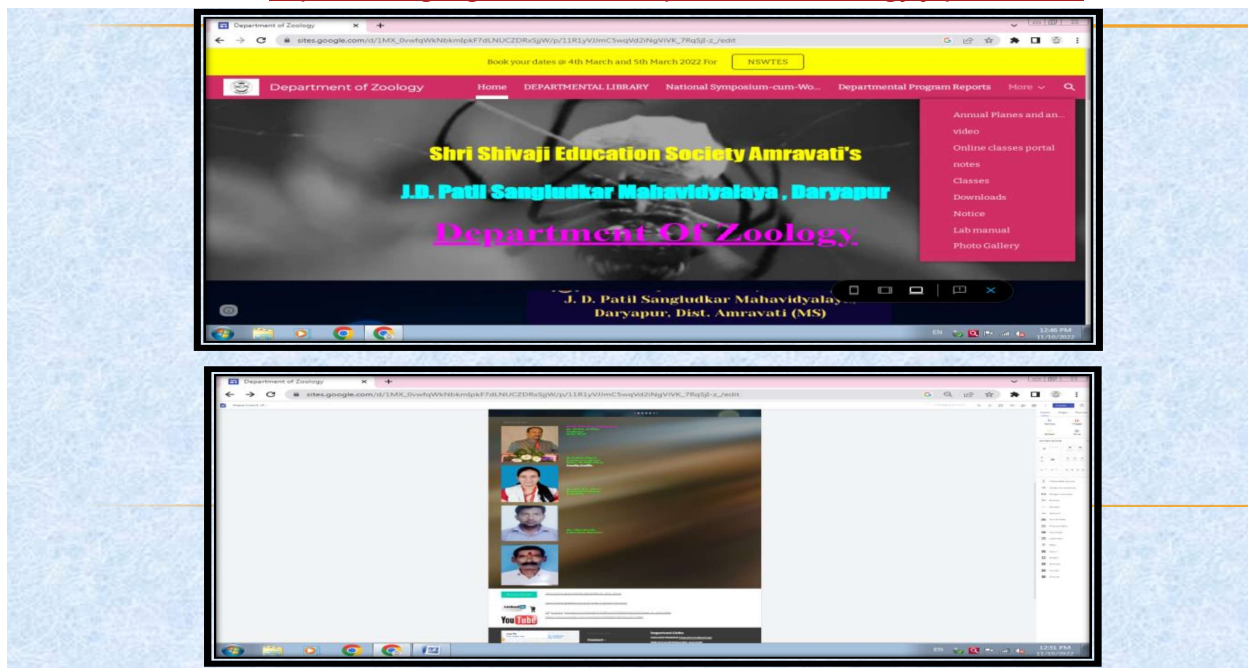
Department of Zoology × +

sites.google.com/d/1MX_0vwfqWkNbkmlpkF7dLNUCZDRxSjW/p/11R1yVJImC5wqVdZiNgViVK_7RqSjl-z_/edit

Book your dates @ 4th March and 5th March 2022 For NSWTES

Department of Zoology Home DEPARTMENTAL LIBRARY National Symposium-cum-Wo... Departmental Program Reports More

Annual Planes and an...
video
Online classes portal
notes
Classes
Downloads
Notice
Lab manual
Photo Gallery

Shri Shivaji Education Society Amravati's

J.D. Patil Sangludkar Mahavidyalaya , Daryapur

Department Of Zoology

J. D. Patil Sangludkar Mahavidyalaya,
Daryapur, Dist. Amravati (MS)

EN 12:46 PM 11/10/2022

Department of Zoology × +

sites.google.com/d/1MX_0vwfqWkNbkmlpkF7dLNUCZDRxSjW/p/11R1yVJImC5wqVdZiNgViVK_7RqSjl-z_/edit

YouTube

EN 12:51 PM 11/10/2022